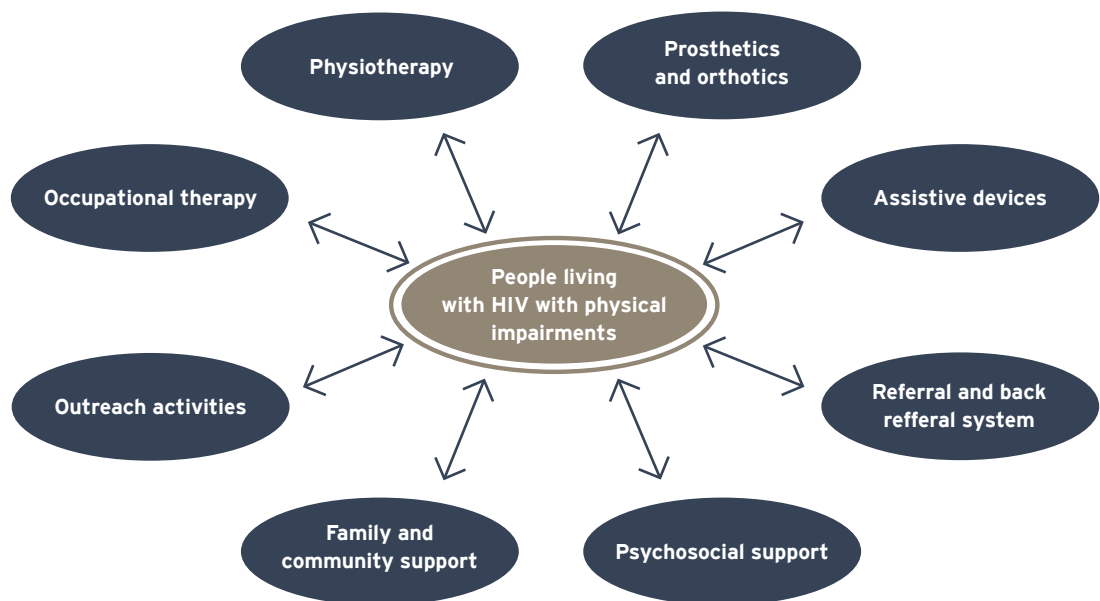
Physiotherapy

Prosthetics and orthotics

Occupational therapy

Assistive devices

People living with HIV with physical impairments

Outreach activities

Referral and back refferal system

Family and community support

Psychosocial support